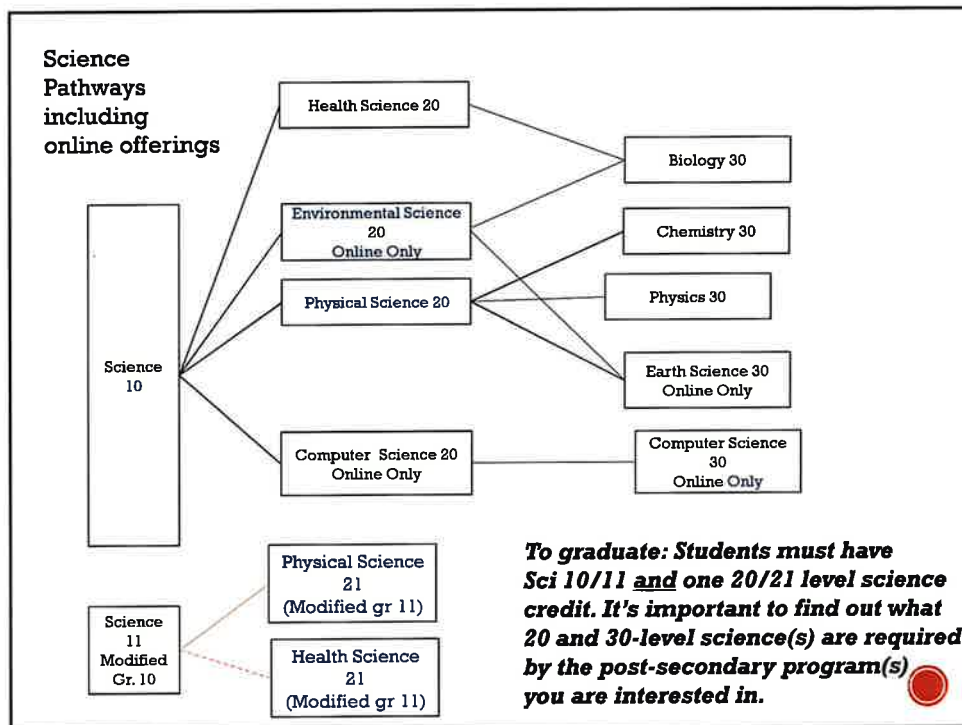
Science Pathways including online offerings

Health Science 20

Environmental Science 20 Online Only

Physical Science 20

Computer Science 20 Online Only

Science 10

Biology 30

Chemistry 30

Physics 30

Earth Science 30 Online Only

Computer Science 30 Online Only

Science 11 Modified Gr. 10

Physical Science 21 (Modified gr 11)

Health Science 21 (Modified gr 11)

To graduate: Students must have Sci 10/11 and one 20/21 level science credit. It's important to find out what 20 and 30-level science(s) are required by the post-secondary program(s) you are interested in.